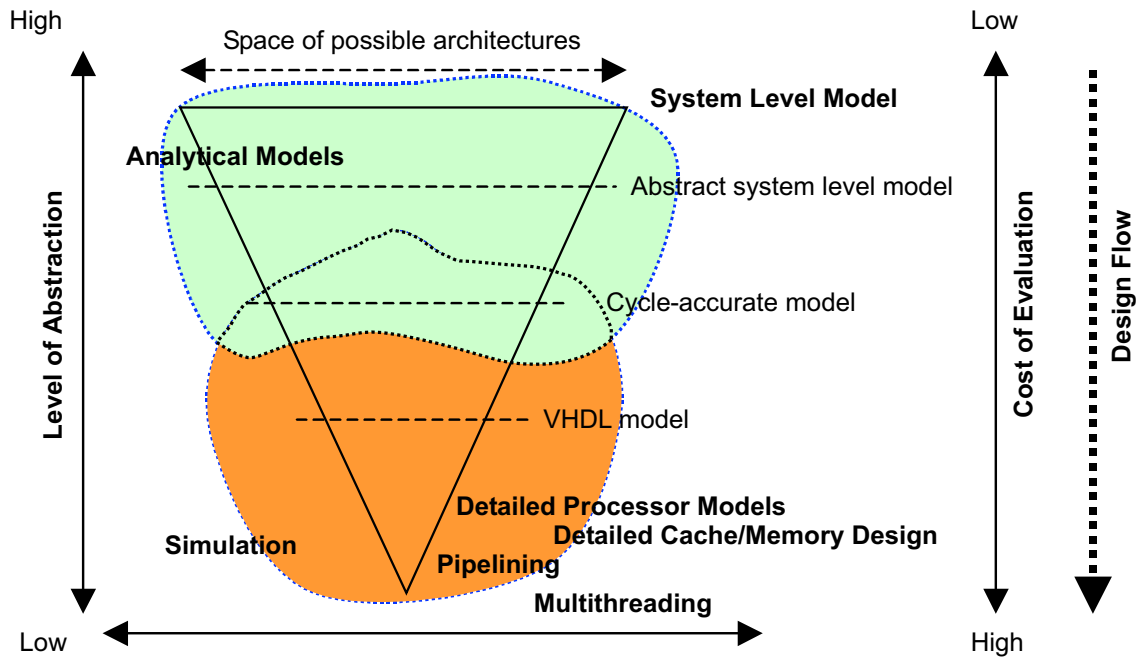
High

Space of possible architectures

Low

System Level Model

Analytical Models

Abstract system level model

Level of Abstraction

Cost of Evaluation

Design Flow

Cycle-accurate model

VHDL model

Detailed Processor Models

Detailed Cache/Memory Design

Simulation

Pipelining

Multithreading

Low

High